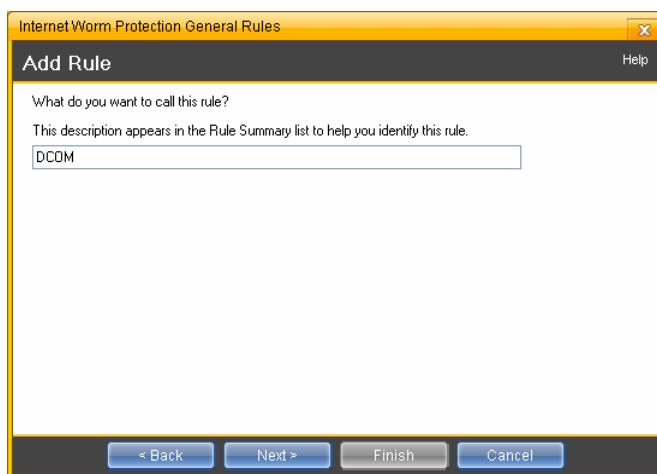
Internet Worm Protection General Rules

Add Rule

Help

What do you want to call this rule?

This description appears in the Rule Summary list to help you identify this rule.

DCOM

< Back

Next >

Finish

Cancel